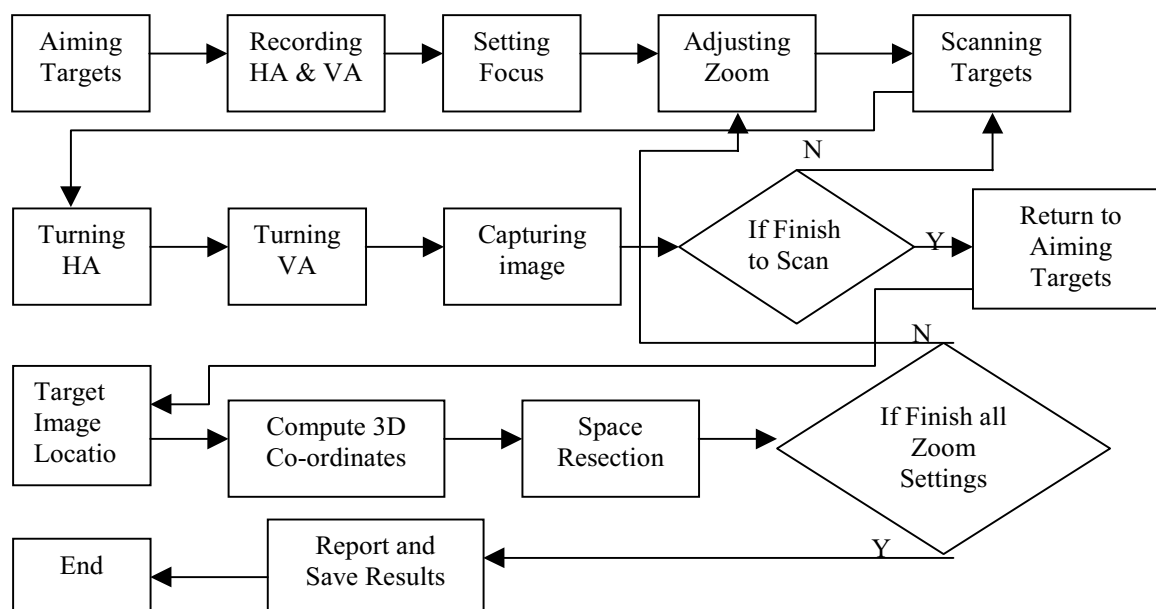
Aiming Targets

Recording HA & VA

Setting Focus

Adjusting Zoom

Scanning Targets

N

Turning HA

Turning VA

Capturing image

If Finish to Scan

Y

Return to Aiming Targets

N

Target Image Locatio

Compute 3D Co-ordinates

Space Resection

If Finish all Zoom Settings

Y

End

Report and Save Results